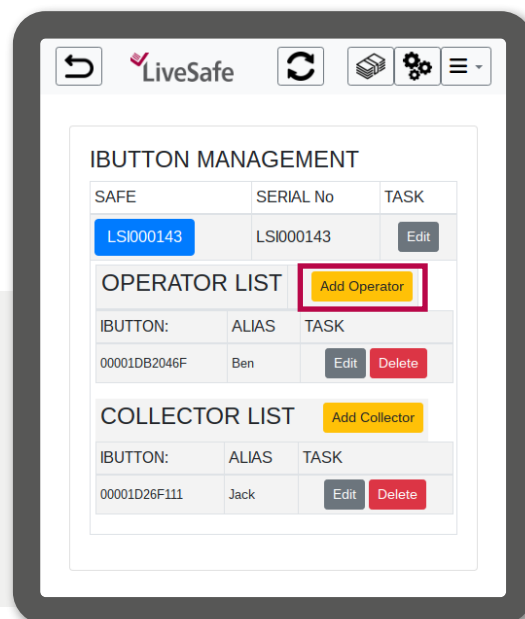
LiveSafe

IBUTTON MANAGEMENT

| SAFE | SERIAL No | TASK |
|---|---|---|
| LSI000143 | LSI000143 | Edit |

OPERATOR LIST Add Operator

| IBUTTON: | ALIAS | TASK |
|---|---|---|
| 00001DB2046F | Ben | Edit Delete |

COLLECTOR LIST Add Collector

| IBUTTON: | ALIAS | TASK |
|---|---|---|
| 00001D26F111 | Jack | Edit Delete |